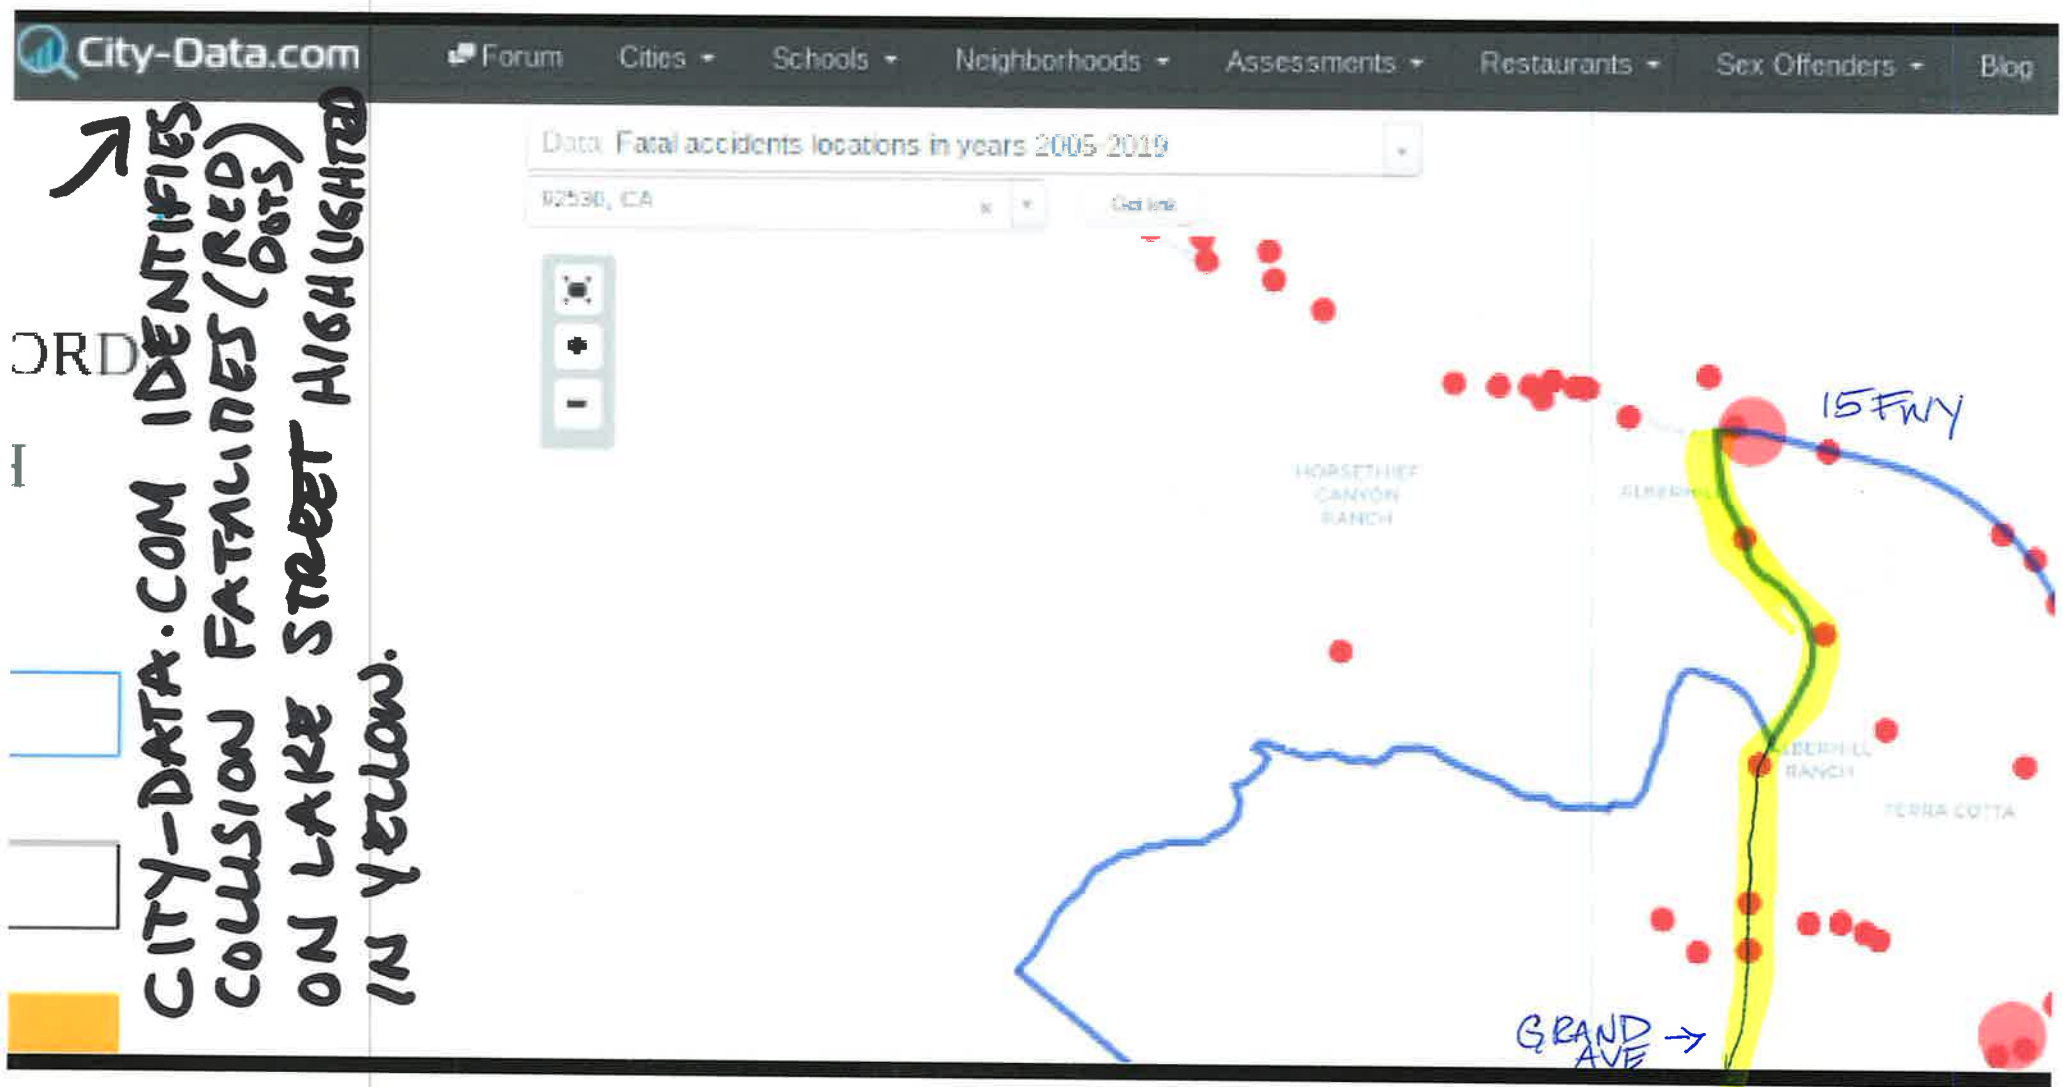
City-Data.com Forum Cities Schools Neighborhoods Assessments Restaurants Sex Offenders Blog

Data: Fatal accidents locations in years 2005-2019

92530, CA

Get link

ORD

CITY-DATA.COM IDENTIFIES COLLISION FATALITIES (RED DOTS) ON LAKE STREET HIGHLIGHTED IN YELLOW.

15 FWY

HORSETHIEF CANYON RANCH

ALBERHILL

ALBERHILL RANCH

TERRA COTTA

GRAND AVE →